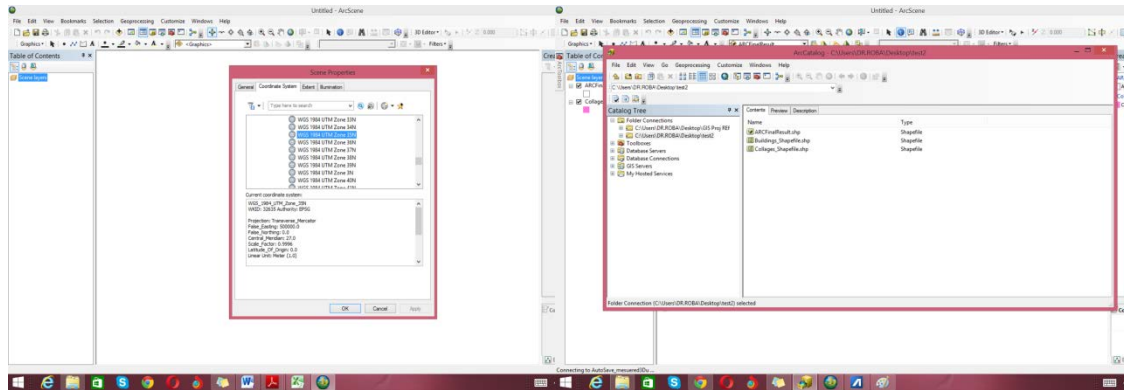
Untitled - ArcScene

File Edit View Bookmarks Selection Geoprocessing Customize Windows Help

Graphics <Graphics> Filters

Table of Contents

Scene layers

Scene Properties

General Coordinate System Extent Illumination

Type here to search

WGS 1984 UTM Zone 33N
WGS 1984 UTM Zone 34N
WGS 1984 UTM Zone 33N
WGS 1984 UTM Zone 35N
WGS 1984 UTM Zone 36N
WGS 1984 UTM Zone 37N
WGS 1984 UTM Zone 38N
WGS 1984 UTM Zone 39N
WGS 1984 UTM Zone 3N
WGS 1984 UTM Zone 40N

Current coordinate system:

WGS_1984_UTM_Zone_33N
WKID: 32633 Authority: EPSG

Projection: Transverse_Mercator
False_Easting: 500000.0
False_Northing: 0.0
Central_Meridian: 27.0
Scale_Factor: 0.9996
Latitude_Of_Origin: 0.0
Linear Unit: Meter (1.0)

OK Cancel Apply

Untitled - ArcScene

File Edit View Bookmarks Selection Geoprocessing Customize Windows Help

Graphics ARCFinalResult Filters

Table of Contents

Scene layers

ARCFin

Collage

ArcCatalog - C:\Users\DR.ROBA\Desktop\test2

File Edit View Go Geoprocessing Customize Windows Help

C:\Users\DR.ROBA\Desktop\test2

Catalog Tree

Folder Connections
C:\Users\DR.ROBA\Desktop\GIS Proj REF
C:\Users\DR.ROBA\Desktop\test2
Toolboxes
Database Servers
Database Connections
GIS Servers
My Hosted Services

Contents Preview Description

| Name | Type |
|---|---|
| ARCFinalResult.shp | Shapefile |
| Buildings_Shapefile.shp | Shapefile |
| Collages_Shapefile.shp | Shapefile |

Folder Connection (C:\Users\DR.ROBA\Desktop\test2) selected

Connecting to AutoSave_mesuered3Du...